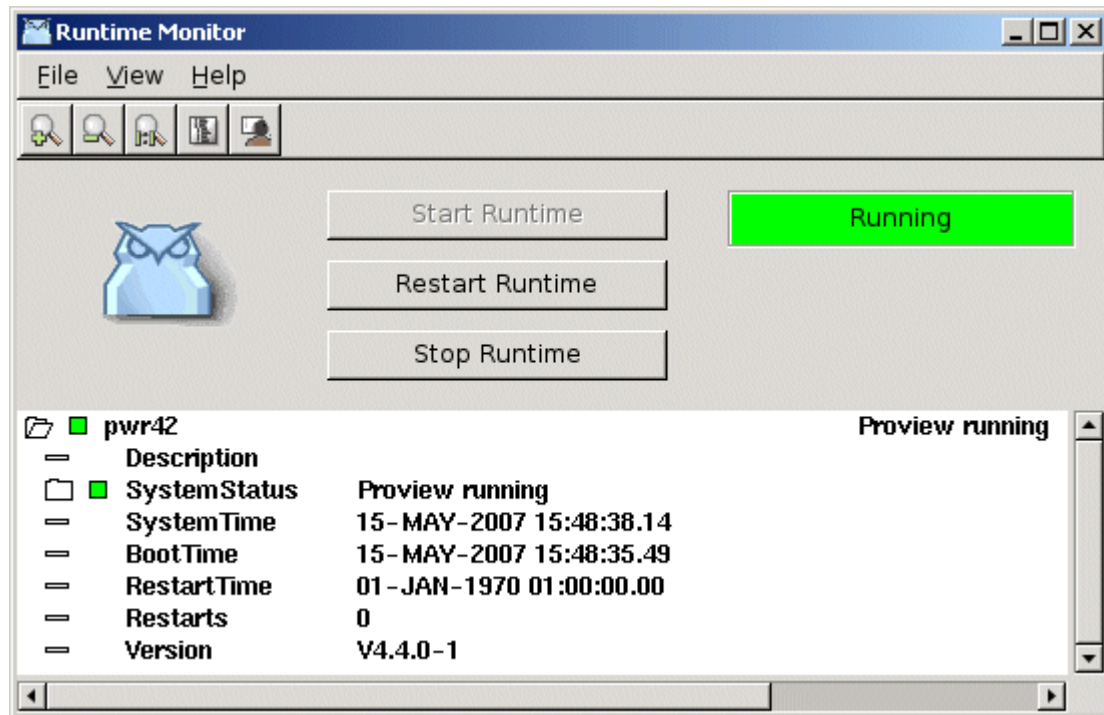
Runtime Monitor

File View Help

Start Runtime

Running

Restart Runtime

Stop Runtime

pwr42 Proview running

Description

SystemStatus Proview running

SystemTime 15-MAY-2007 15:48:38.14

BootTime 15-MAY-2007 15:48:35.49

RestartTime 01-JAN-1970 01:00:00.00

Restarts 0

Version V4.4.0-1